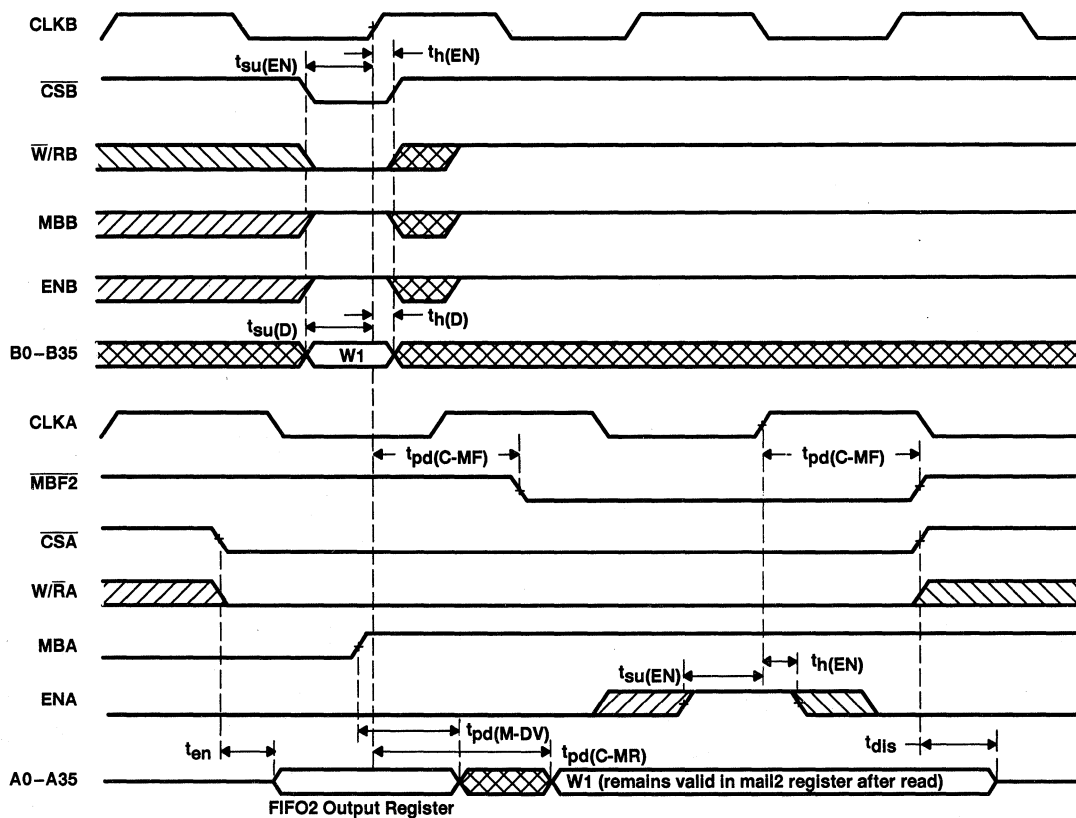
CLKB

$t_{su(EN)}$

$t_{h(EN)}$

$\overline{CSB}$

$\overline{W}/RB$

MBB

ENB

$t_{su(D)}$

$t_{h(D)}$

B0–B35

W1

CLKA

$t_{pd(C-MF)}$

$t_{pd(C-MF)}$

$\overline{MBF2}$

$\overline{CSA}$

$W/\overline{R}A$

MBA

$t_{su(EN)}$

$t_{h(EN)}$

ENA

$t_{pd(M-DV)}$

$t_{en}$

$t_{pd(C-MR)}$

$t_{dis}$

A0–A35

W1 (remains valid in mail2 register after read)

FIFO2 Output Register